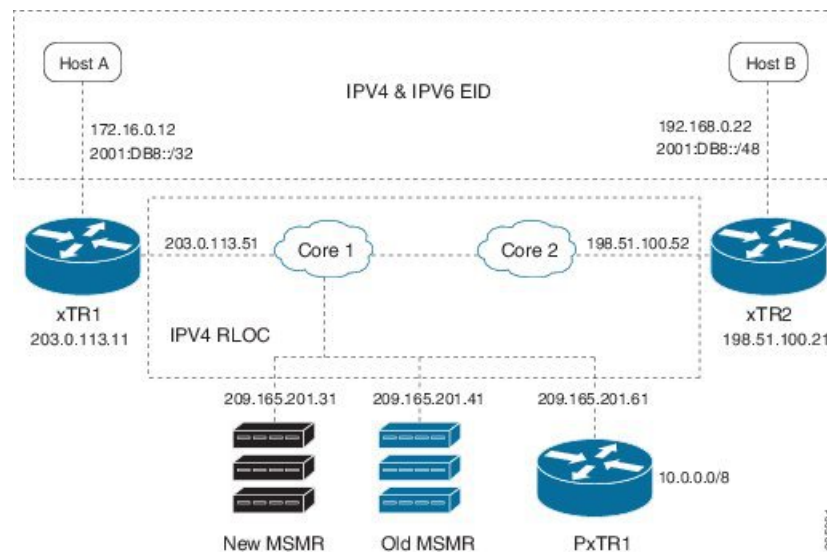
Host A

IPV4 & IPV6 EID

Host B

172.16.0.12
2001:DB8::/32

192.168.0.22
2001:DB8::/48

203.0.113.51

Core 1

Core 2

198.51.100.52

xTR1
203.0.113.11

IPV4 RLOC

xTR2
198.51.100.21

209.165.201.31

209.165.201.41

209.165.201.61

10.0.0.0/8

New MSMR

Old MSMR

PxTR1